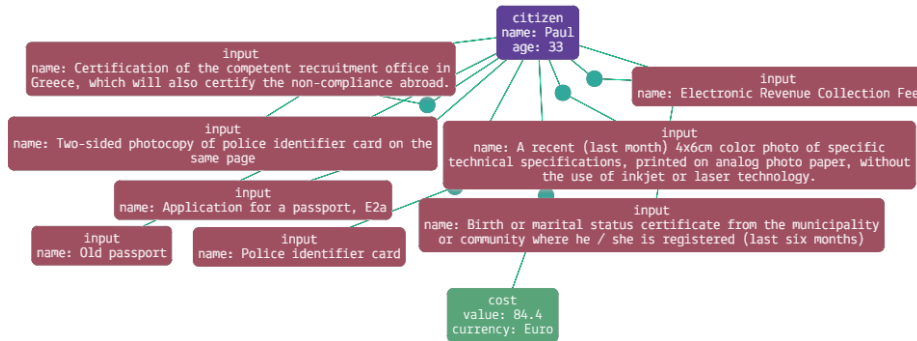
citizen
name: Paul
age: 33

input
name: Certification of the competent recruitment office in Greece, which will also certify the non-compliance abroad.

input
name: Electronic Revenue Collection Fee

input
name: Two-sided photocopy of police identifier card on the same page

input
name: A recent (last month) 4x6cm color photo of specific technical specifications, printed on analog photo paper, without the use of inkjet or laser technology.

input
name: Application for a passport, E2a

input
name: Birth or marital status certificate from the municipality or community where he / she is registered (last six months)

input
name: Old passport

input
name: Police identifier card

cost
value: 84.4
currency: Euro